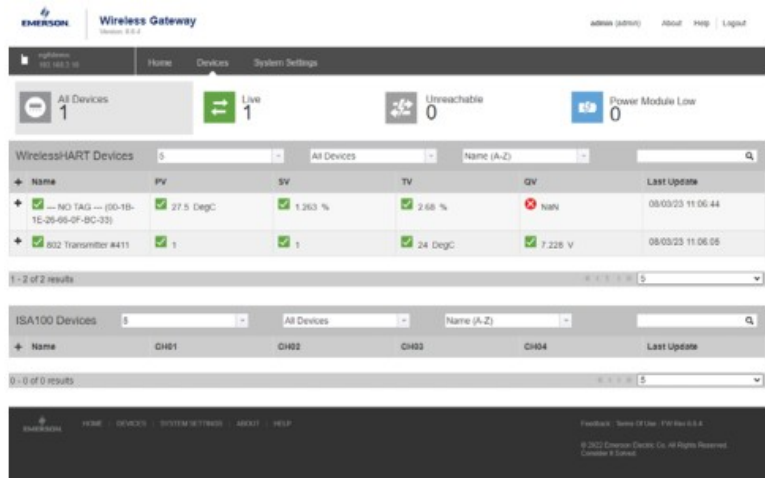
EMERSON

Wireless Gateway
Version: 5.0.4

admin (admin) About Help Logout

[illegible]

Home Devices System Settings

All Devices 1

Live 1

Unreachable 0

Power Module Low 0

WirelessHART Devices 5 All Devices Name (A-Z)

| + | Name | PV | SV | TV | QV | Last Update |
|---|---|---|---|---|---|---|
| + | — NO TAG — (00-1B-1E-26-66-0F-BC-33) | 27.5 DegC | 1.263 % | 2.68 % | NaN | 08/03/23 11:06:44 |
| + | 802 Transmitter #411 | 1 | 1 | 24 DegC | 7.226 V | 08/03/23 11:06:05 |

1 - 2 of 2 results 5

ISA100 Devices 5 All Devices Name (A-Z)

| + | Name | CH01 | CH02 | CH03 | CH04 | Last Update |
|---|---|---|---|---|---|---|

0 - 0 of 0 results 5

EMERSON HOME | DEVICES | SYSTEM SETTINGS | ABOUT | HELP

Feedback | Terms Of Use | FW Rev 5.0.4

© 2022 Emerson Electric Co. All Rights Reserved. Consider It Solved.